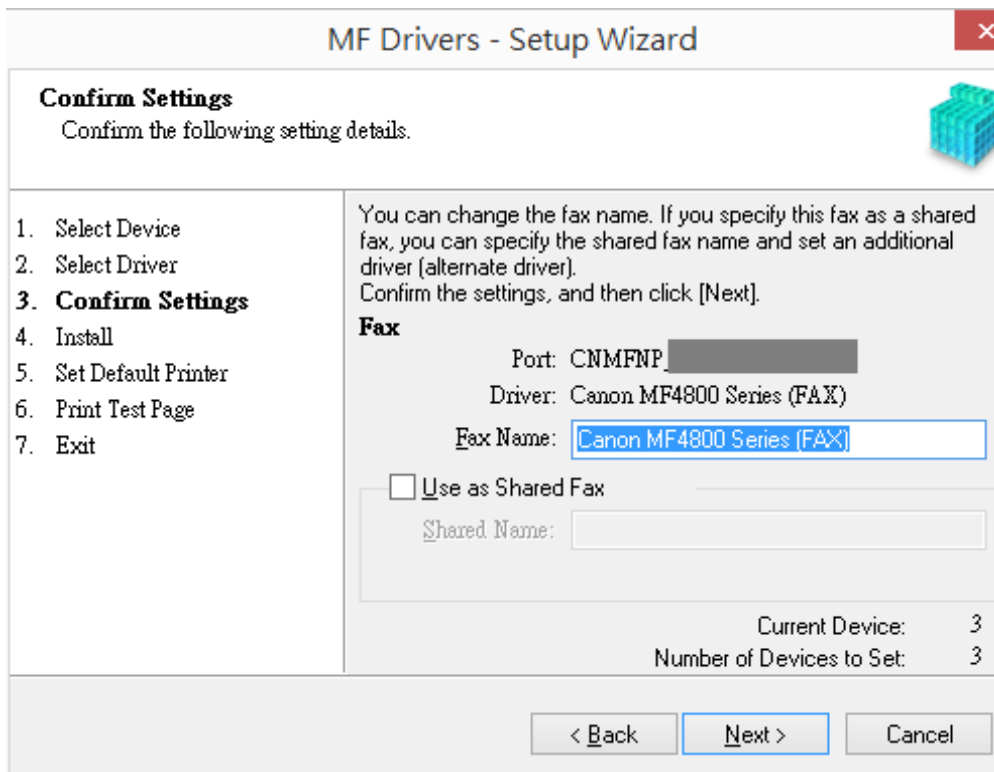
MF Drivers - Setup Wizard

Confirm Settings
Confirm the following setting details.

1. Select Device
2. Select Driver
3. Confirm Settings
4. Install
5. Set Default Printer
6. Print Test Page
7. Exit

You can change the fax name. If you specify this fax as a shared fax, you can specify the shared fax name and set an additional driver (alternate driver).
Confirm the settings, and then click [Next].

Fax
Port: CNMFNP_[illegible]
Driver: Canon MF4800 Series (FAX)
Fax Name: Canon MF4800 Series (FAX)

Use as Shared Fax
Shared Name:

Current Device: 3
Number of Devices to Set: 3

< Back
Next >
Cancel